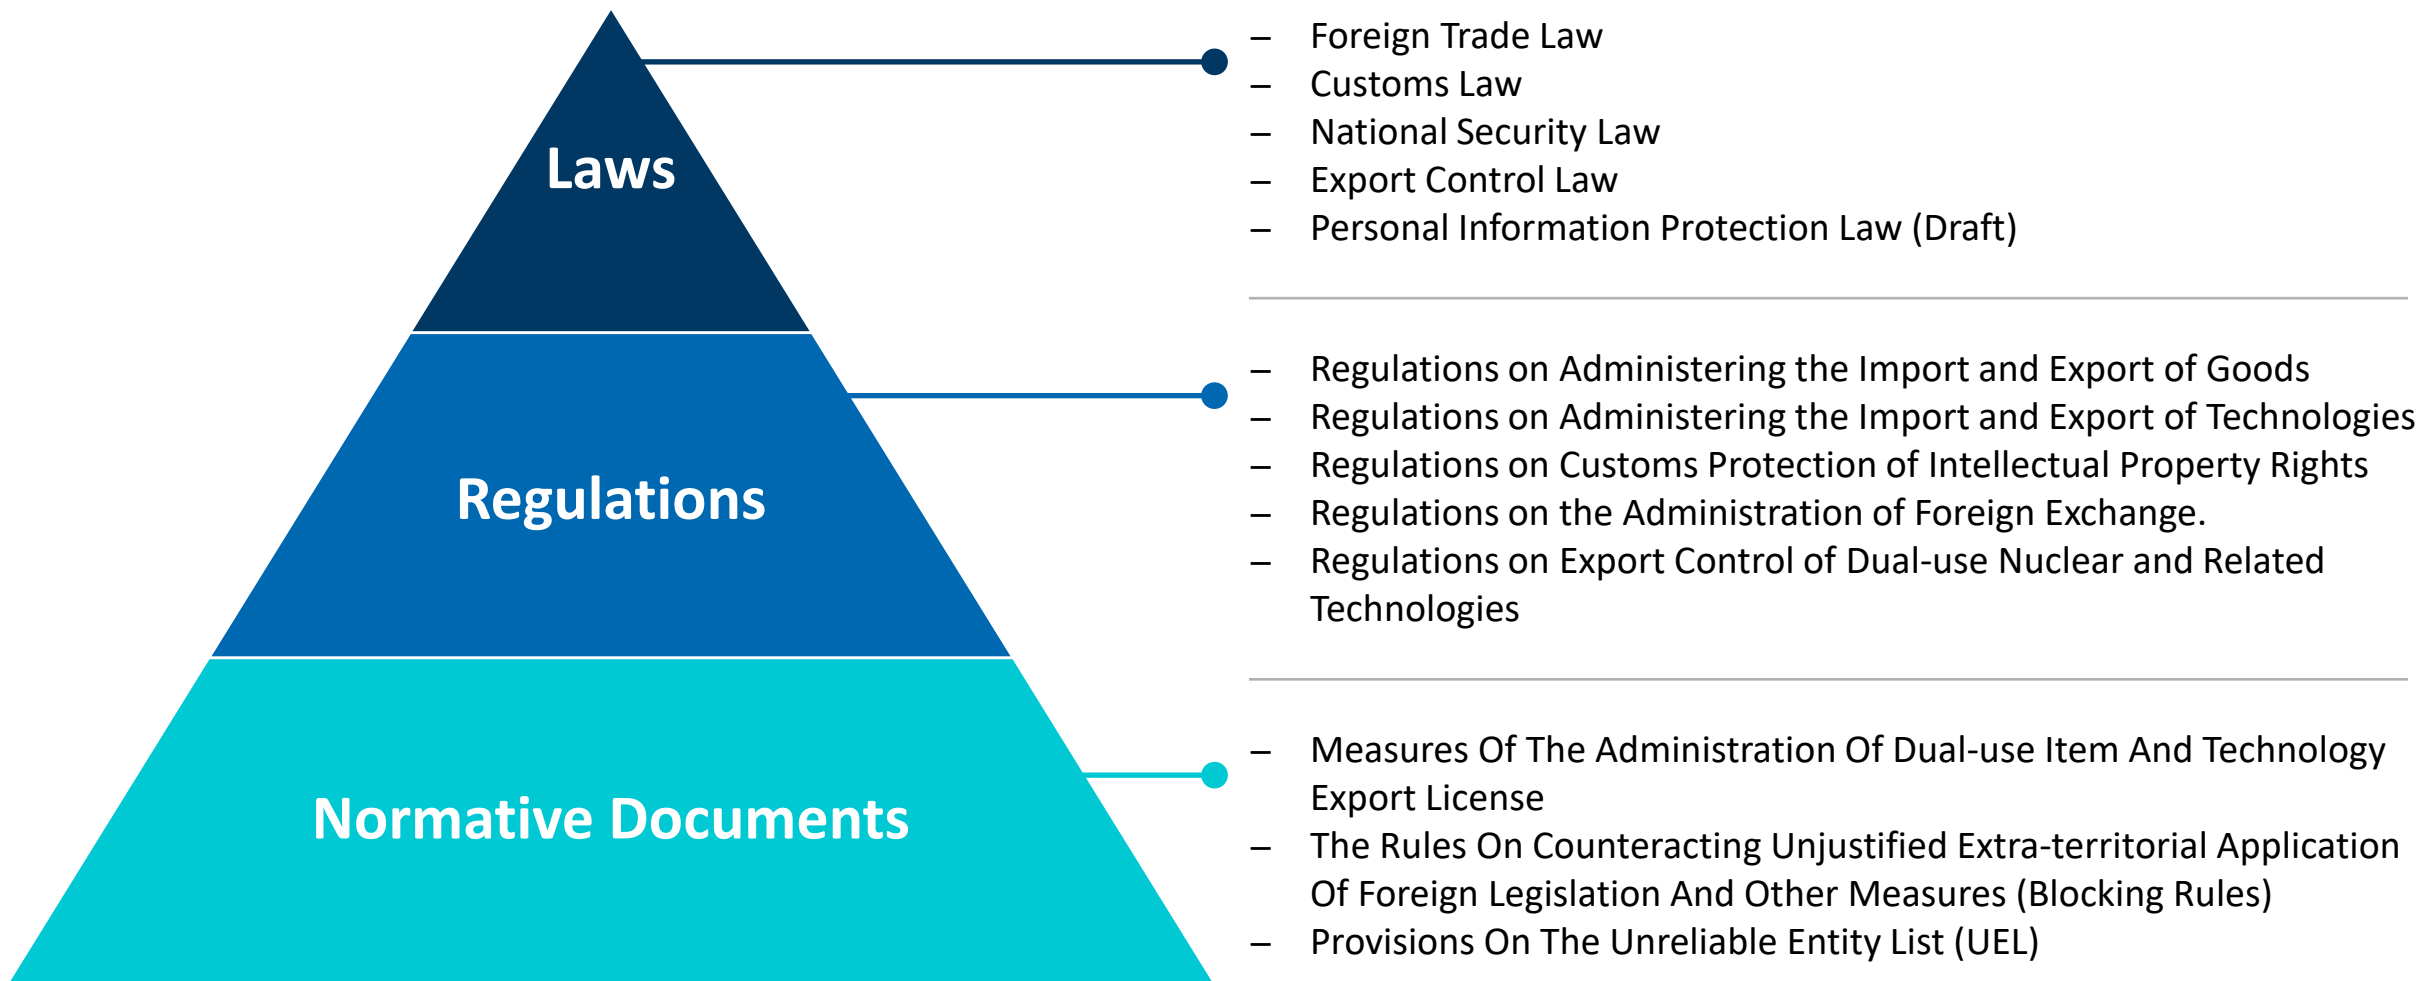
Laws

Regulations

Normative Documents

– Foreign Trade Law
– Customs Law
– National Security Law
– Export Control Law
– Personal Information Protection Law (Draft)

– Regulations on Administering the Import and Export of Goods
– Regulations on Administering the Import and Export of Technologies
– Regulations on Customs Protection of Intellectual Property Rights
– Regulations on the Administration of Foreign Exchange.
– Regulations on Export Control of Dual-use Nuclear and Related Technologies

– Measures Of The Administration Of Dual-use Item And Technology Export License
– The Rules On Counteracting Unjustified Extra-territorial Application Of Foreign Legislation And Other Measures (Blocking Rules)
– Provisions On The Unreliable Entity List (UEL)